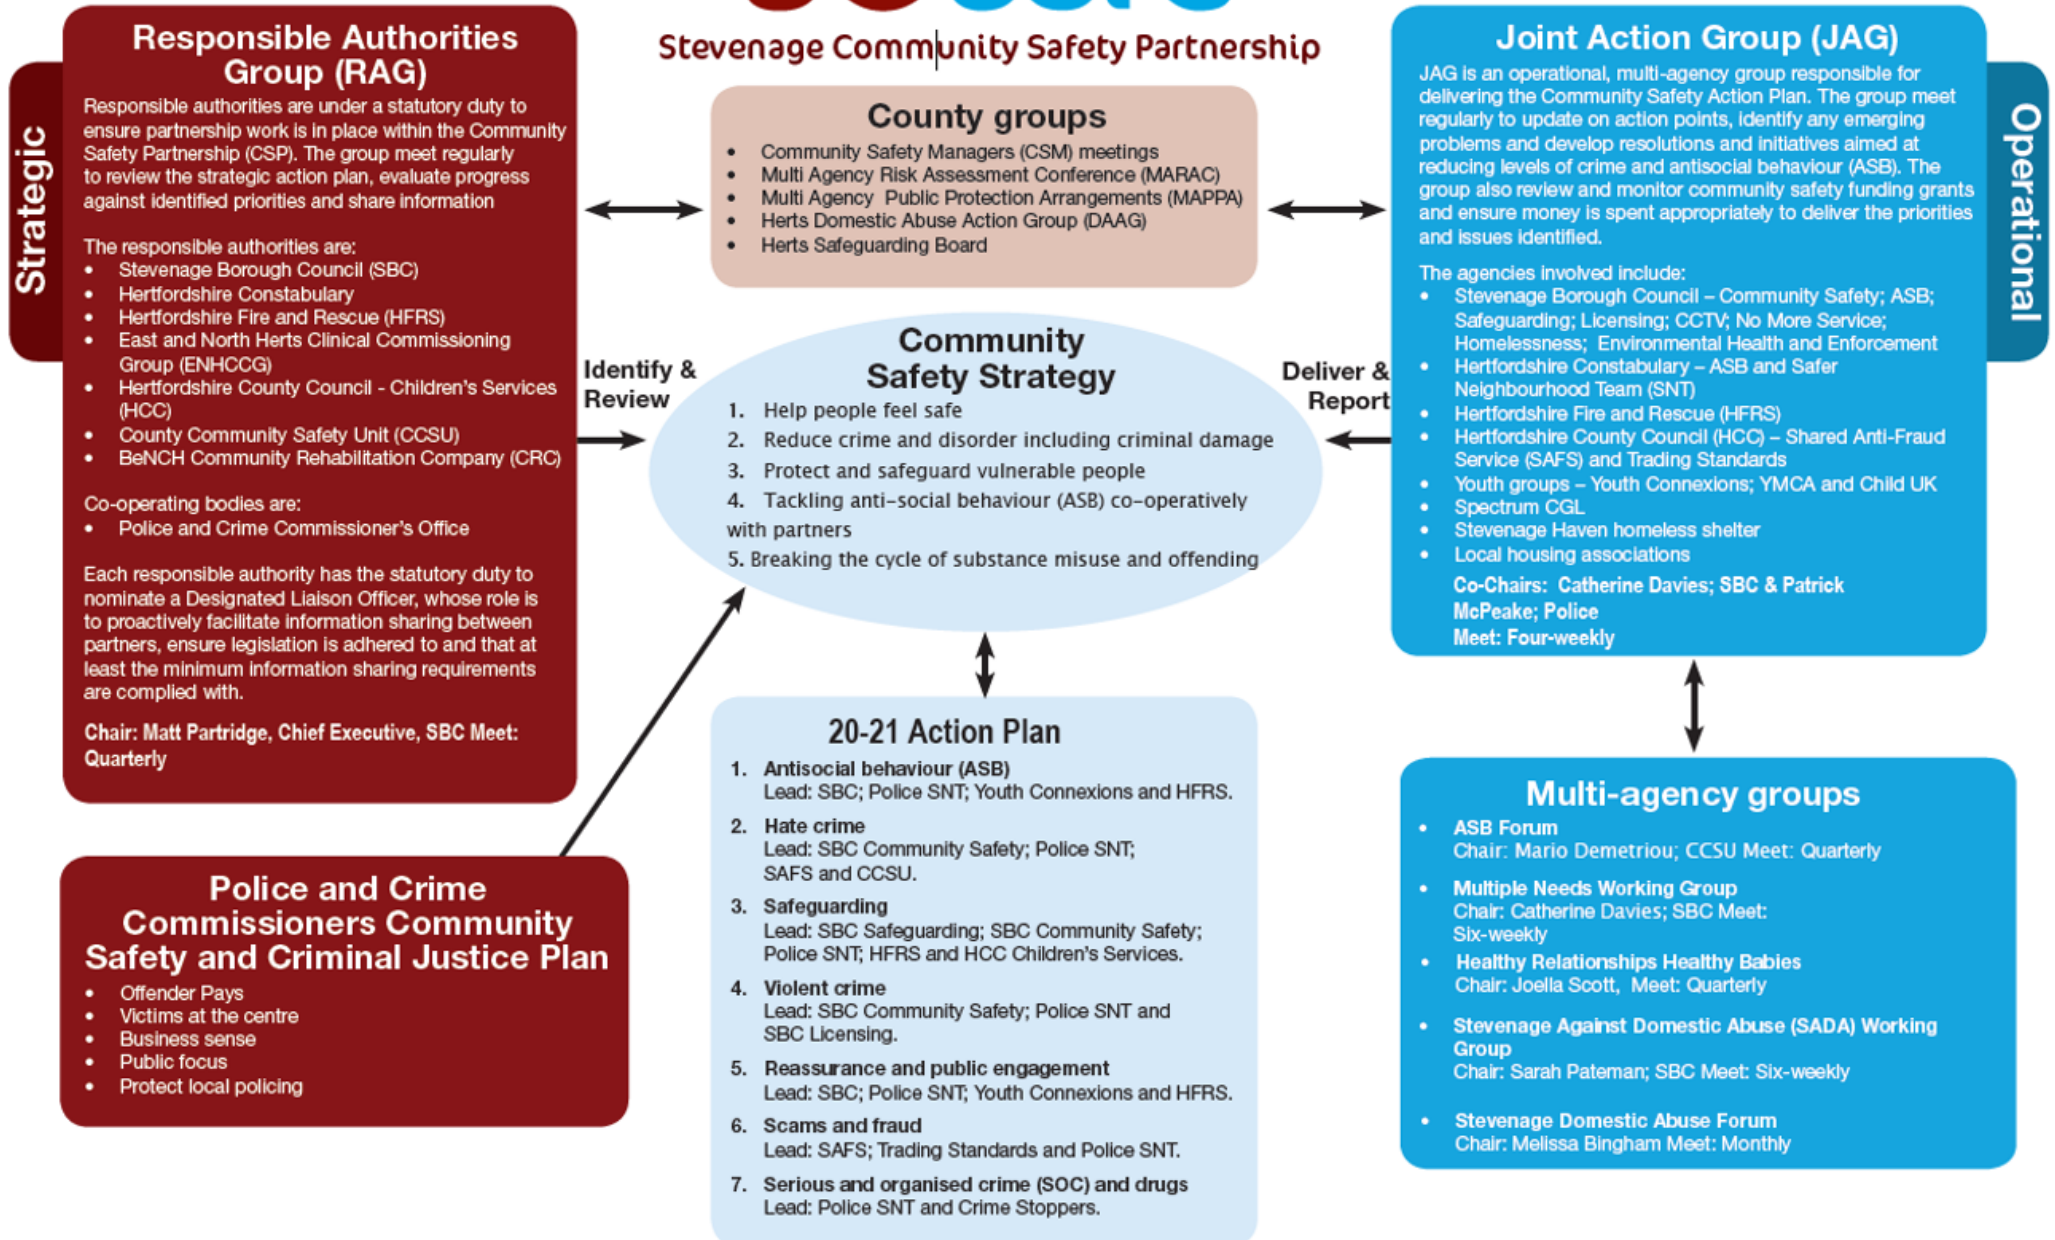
Stevenage Community Safety Partnership

Strategic

Responsible Authorities Group (RAG)

Responsible authorities are under a statutory duty to ensure partnership work is in place within the Community Safety Partnership (CSP). The group meet regularly to review the strategic action plan, evaluate progress against identified priorities and share information

The responsible authorities are:
- Stevenage Borough Council (SBC)
- Hertfordshire Constabulary
- Hertfordshire Fire and Rescue (HFRS)
- East and North Herts Clinical Commissioning Group (ENHCCG)
- Hertfordshire County Council - Children's Services (HCC)
- County Community Safety Unit (CCSU)
- BeNCH Community Rehabilitation Company (CRC)

Co-operating bodies are:
- Police and Crime Commissioner's Office

Each responsible authority has the statutory duty to nominate a Designated Liaison Officer, whose role is to proactively facilitate information sharing between partners, ensure legislation is adhered to and that at least the minimum information sharing requirements are complied with.

Chair: Matt Partridge, Chief Executive, SBC Meet: Quarterly

County groups
- Community Safety Managers (CSM) meetings
- Multi Agency Risk Assessment Conference (MARAC)
- Multi Agency Public Protection Arrangements (MAPPA)
- Herts Domestic Abuse Action Group (DAAG)
- Herts Safeguarding Board

Identify & Review

Community Safety Strategy
1. Help people feel safe
2. Reduce crime and disorder including criminal damage
3. Protect and safeguard vulnerable people
4. Tackling anti-social behaviour (ASB) co-operatively with partners
5. Breaking the cycle of substance misuse and offending

Deliver & Report

Joint Action Group (JAG)

JAG is an operational, multi-agency group responsible for delivering the Community Safety Action Plan. The group meet regularly to update on action points, identify any emerging problems and develop resolutions and initiatives aimed at reducing levels of crime and antisocial behaviour (ASB). The group also review and monitor community safety funding grants and ensure money is spent appropriately to deliver the priorities and issues identified.

The agencies involved include:
- Stevenage Borough Council – Community Safety; ASB; Safeguarding; Licensing; CCTV; No More Service; Homelessness; Environmental Health and Enforcement
- Hertfordshire Constabulary – ASB and Safer Neighbourhood Team (SNT)
- Hertfordshire Fire and Rescue (HFRS)
- Hertfordshire County Council (HCC) – Shared Anti-Fraud Service (SAFS) and Trading Standards
- Youth groups – Youth Connexions; YMCA and Child UK
- Spectrum CGL
- Stevenage Haven homeless shelter
- Local housing associations

Co-Chairs: Catherine Davies; SBC & Patrick McPeake; Police
Meet: Four-weekly

Operational

20-21 Action Plan
1. Antisocial behaviour (ASB)
Lead: SBC; Police SNT; Youth Connexions and HFRS.
2. Hate crime
Lead: SBC Community Safety; Police SNT; SAFS and CCSU.
3. Safeguarding
Lead: SBC Safeguarding; SBC Community Safety; Police SNT; HFRS and HCC Children's Services.
4. Violent crime
Lead: SBC Community Safety; Police SNT and SBC Licensing.
5. Reassurance and public engagement
Lead: SBC; Police SNT; Youth Connexions and HFRS.
6. Scams and fraud
Lead: SAFS; Trading Standards and Police SNT.
7. Serious and organised crime (SOC) and drugs
Lead: Police SNT and Crime Stoppers.

Police and Crime Commissioners Community Safety and Criminal Justice Plan
- Offender Pays
- Victims at the centre
- Business sense
- Public focus
- Protect local policing

Multi-agency groups
- ASB Forum
Chair: Mario Demetriou; CCSU Meet: Quarterly
- Multiple Needs Working Group
Chair: Catherine Davies; SBC Meet: Six-weekly
- Healthy Relationships Healthy Babies
Chair: Joella Scott, Meet: Quarterly
- Stevenage Against Domestic Abuse (SADA) Working Group
Chair: Sarah Pateman; SBC Meet: Six-weekly
- Stevenage Domestic Abuse Forum
Chair: Melissa Bingham Meet: Monthly